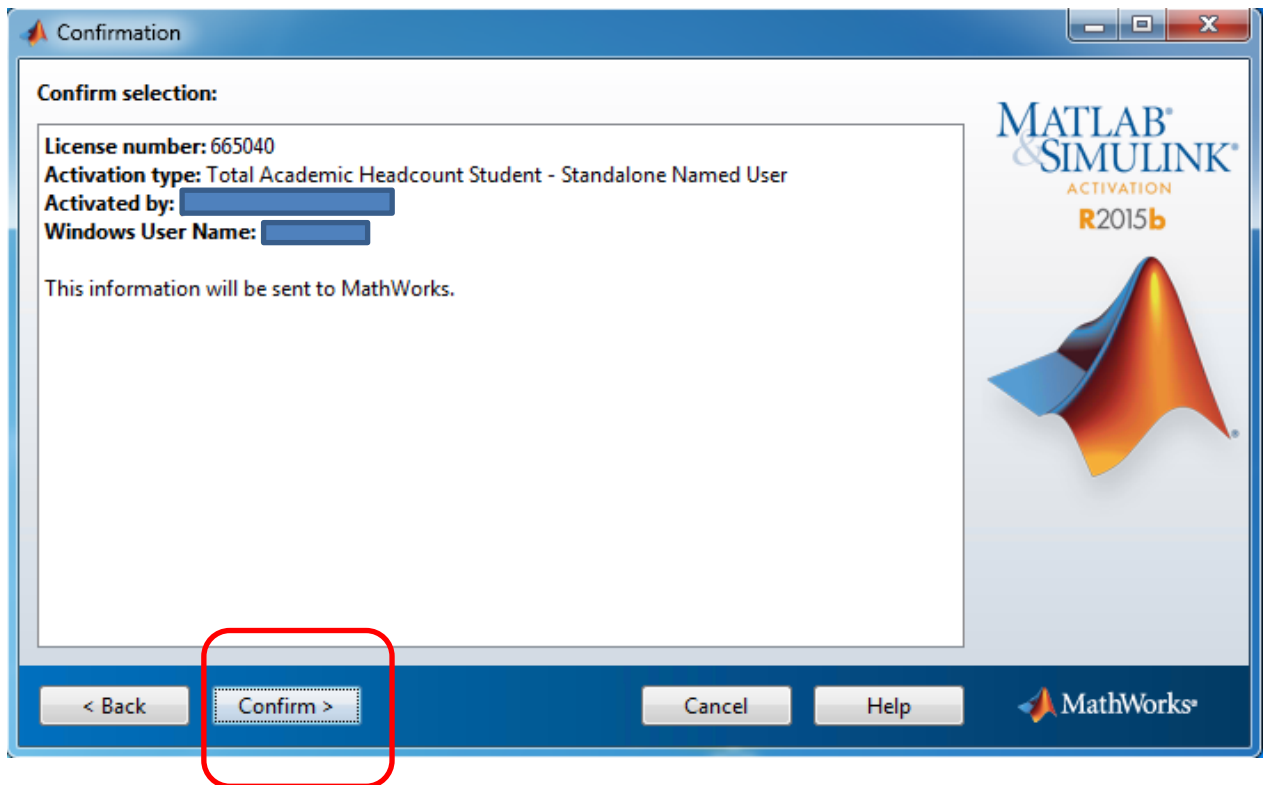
Confirmation

Confirm selection:

License number: 665040
Activation type: Total Academic Headcount Student - Standalone Named User
Activated by: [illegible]
Windows User Name: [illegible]

This information will be sent to MathWorks.

MATLAB®
&SIMULINK®
ACTIVATION
R2015b

< Back
Confirm >
Cancel
Help
MathWorks®